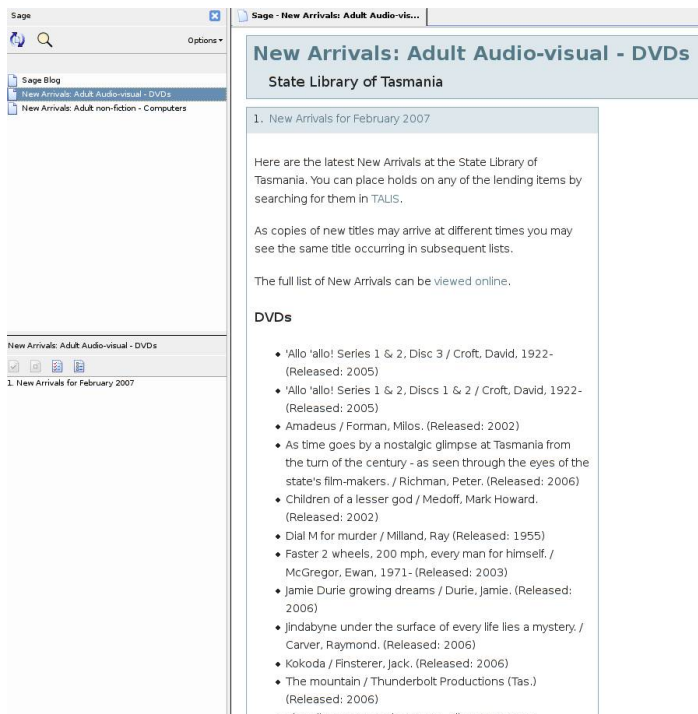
Sage

Options

Sage Blog
New Arrivals: Adult Audio-visual - DVDs
New Arrivals: Adult non-fiction - Computers

New Arrivals: Adult Audio-visual - DVDs

1. New Arrivals for February 2007

Sage - New Arrivals: Adult Audio-vis...

New Arrivals: Adult Audio-visual - DVDs

State Library of Tasmania

1. New Arrivals for February 2007

Here are the latest New Arrivals at the State Library of Tasmania. You can place holds on any of the lending items by searching for them in TALIS.

As copies of new titles may arrive at different times you may see the same title occurring in subsequent lists.

The full list of New Arrivals can be viewed online.

DVDs

- 'Allo 'allo! Series 1 & 2, Disc 3 / Croft, David, 1922- (Released: 2005)
- 'Allo 'allo! Series 1 & 2, Discs 1 & 2 / Croft, David, 1922- (Released: 2005)
- Amadeus / Forman, Milos. (Released: 2002)
- As time goes by a nostalgic glimpse at Tasmania from the turn of the century - as seen through the eyes of the state's film-makers. / Richman, Peter. (Released: 2006)
- Children of a lesser god / Medoff, Mark Howard. (Released: 2002)
- Dial M for murder / Milland, Ray (Released: 1955)
- Faster 2 wheels, 200 mph, every man for himself. / McGregor, Ewan, 1971- (Released: 2003)
- Jamie Durie growing dreams / Durie, Jamie. (Released: 2006)
- Jindabyne under the surface of every life lies a mystery. / Carver, Raymond. (Released: 2006)
- Kokoda / Finsterer, Jack. (Released: 2006)
- The mountain / Thunderbolt Productions (Tas.) (Released: 2006)